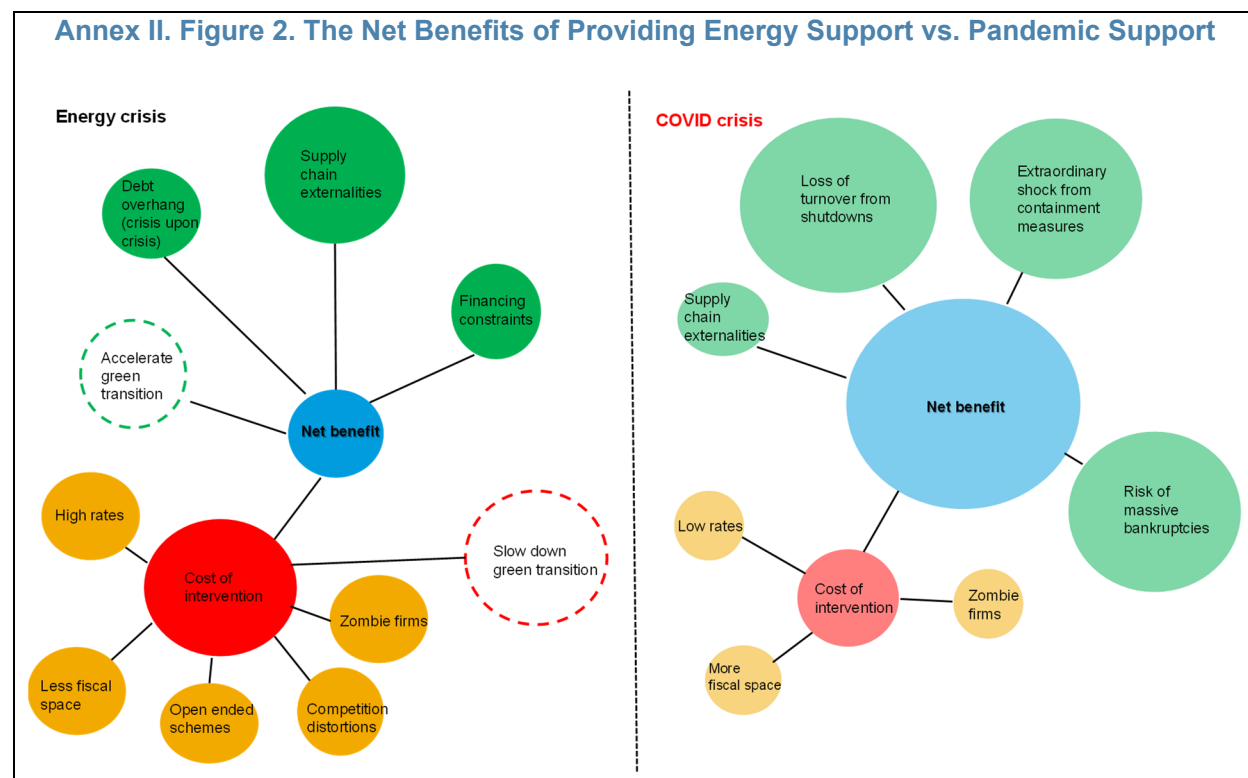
Annex II. Figure 2. The Net Benefits of Providing Energy Support vs. Pandemic Support

Energy crisis

Supply chain externalities

Debt overhang (crisis upon crisis)

Financing constraints

Accelerate green transition

Net benefit

High rates

Cost of intervention

Slow down green transition

Zombie firms

Less fiscal space

Open ended schemes

Competition distortions

COVID crisis

Loss of turnover from shutdowns

Extraordinary shock from containment measures

Supply chain externalities

Net benefit

Risk of massive bankruptcies

Low rates

Cost of intervention

Zombie firms

More fiscal space